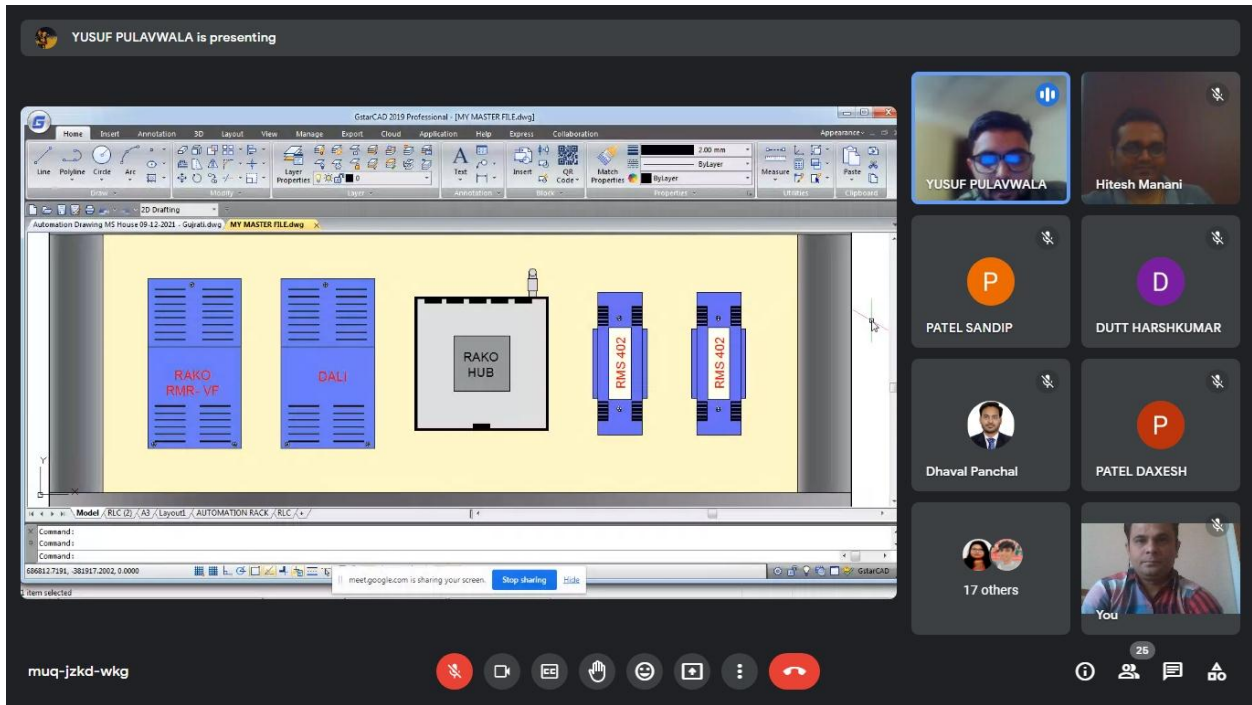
YUSUF PULAVWALA is presenting

GstarCAD 2019 Professional - [MY MASTER FILE.dwg]

Home Insert Annotation 3D Layout View Manage Export Cloud Application Help Express Collaboration Appearance

Line Polyline Circle Arc
Draw
Modify
Layer Properties
Layer
Text
Annotation
Insert
QR Code
Block
Match Properties
2.00 mm
ByLayer
ByLayer
Properties
Measure
Utilities
Paste
Clipboard

2D Drafting

Automation Drawing MS House 09-12-2021 - Gujrati.dwg MY MASTER FILE.dwg

RAKO RMR- VF

DALI

RAKO HUB

RMS 402

RMS 402

Model RLC (2) A3 Layout1 AUTOMATION RACK RLC

Command:
Command:
Command:

686812.7191, -381917.2002, 0.0000

meet.google.com is sharing your screen. Stop sharing Hide

GstarCAD

1 item selected

YUSUF PULAVWALA

Hitesh Manani

P
PATEL SANDIP

D
DUTT HARSHKUMAR

Dhaval Panchal

P
PATEL DAXESH

17 others

You

muq-jzkd-wkg

25